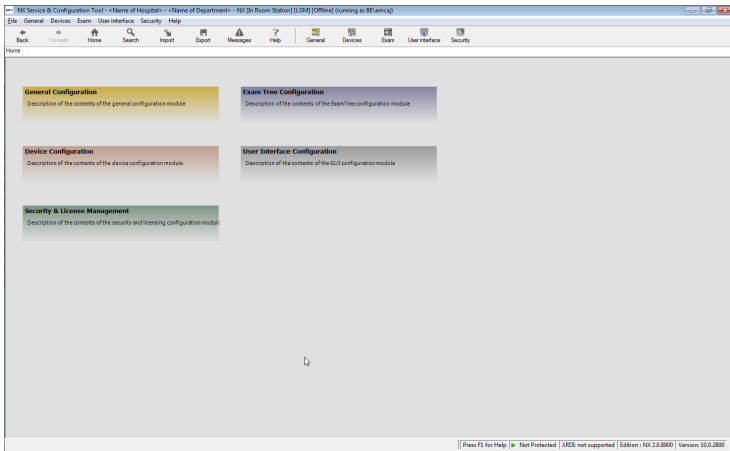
NX Service & Configuration Tool - <Name of Hospital> - <Name of Department> - NX [In Room Station] [LGM] [Offline] (running as BE\amcaj)

File General Devices Exam User interface Security Help

Back Forward Home Search Import Export Messages Help General Devices Exam User interface Security

Home

General Configuration
Description of the contents of the general configuration module

Exam Tree Configuration
Description of the contents of the ExamTree configuration module

Device Configuration
Description of the contents of the device configuration module

User Interface Configuration
Description of the contents of the GUI configuration module

Security & License Management
Description of the contents of the security and licensing configuration module

Press F1 for Help | Not Protected | XRDI: not supported | Edition : NX 2.0.8900 | Version: 10.0.2800